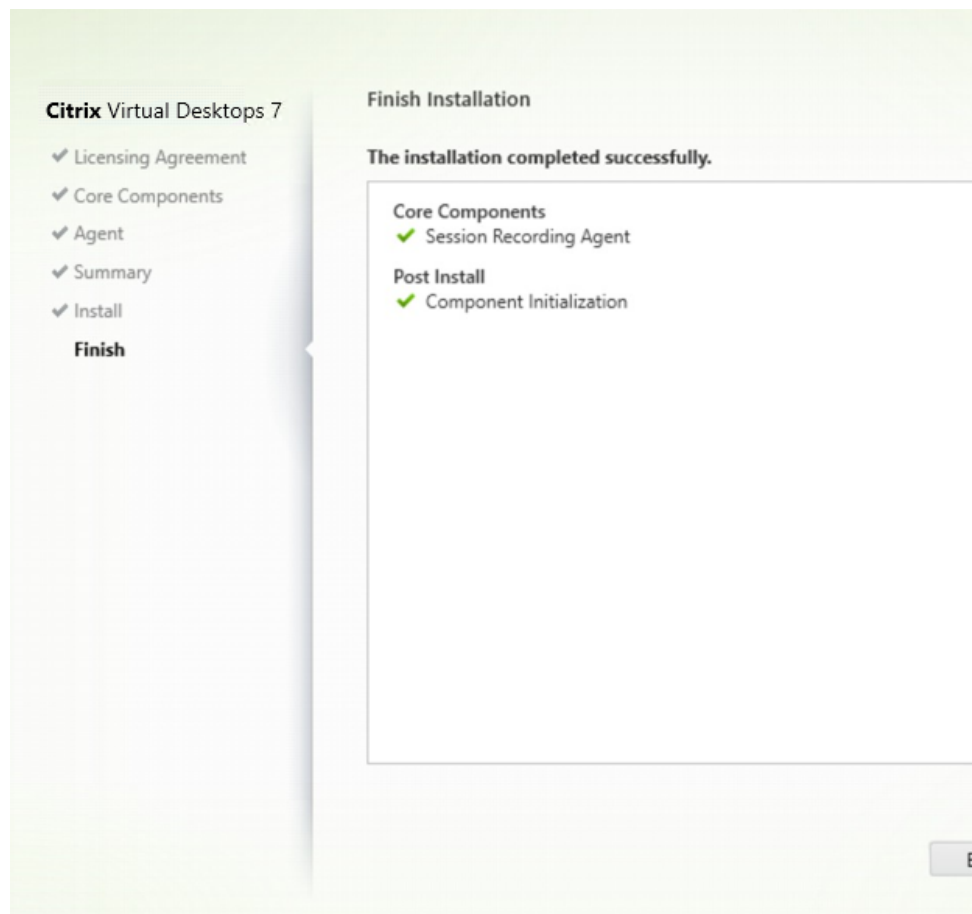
Citrix Virtual Desktops 7

✔ Licensing Agreement
✔ Core Components
✔ Agent
✔ Summary
✔ Install
Finish

Finish Installation

The installation completed successfully.

Core Components
✔ Session Recording Agent

Post Install
✔ Component Initialization

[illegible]